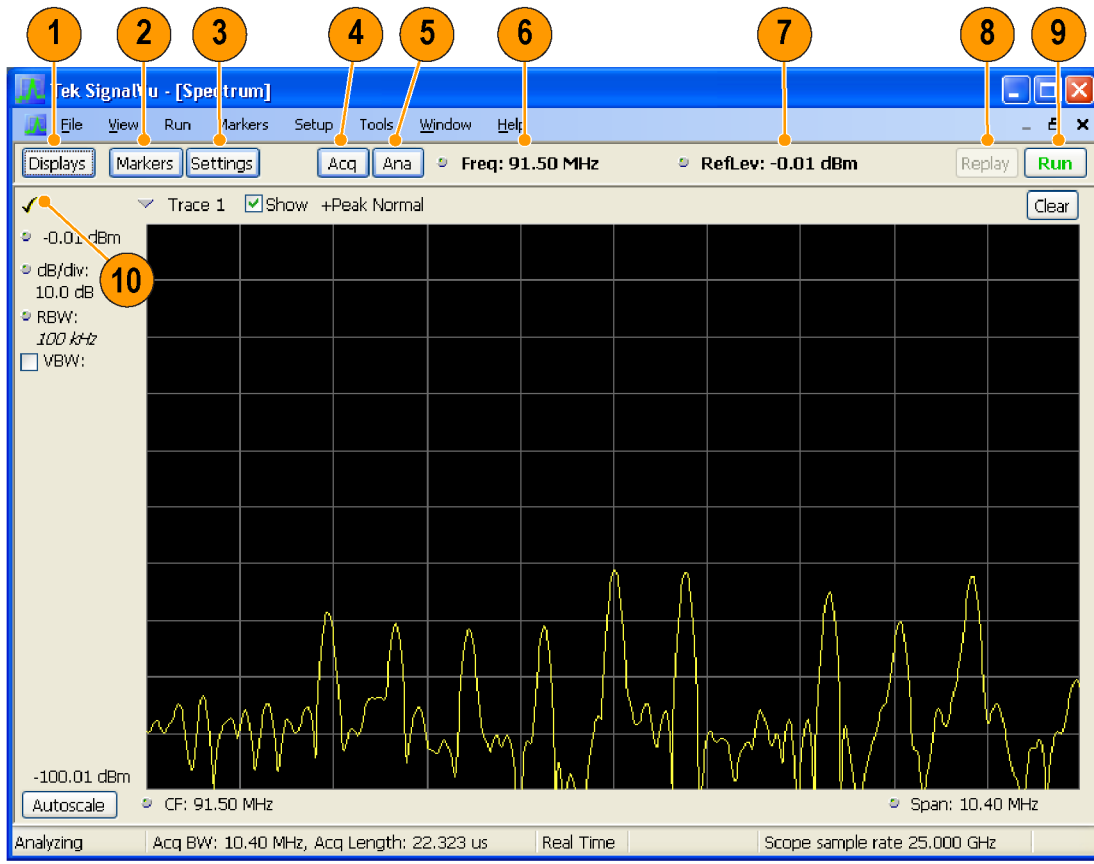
1 2 3 4 5 6 7 8 9

Tek SignalVu - [Spectrum]

File View Run Markers Setup Tools Window Help

Displays Markers Settings Acq Ana Freq: 91.50 MHz RefLev: -0.01 dBm Replay Run

Trace 1 Show +Peak Normal Clear

10

-0.01 dBm
dB/div:
10.0 dB
RBW:
100 kHz
VBW:

-100.01 dBm

Autoscale CF: 91.50 MHz Span: 10.40 MHz

Analyzing | Acq BW: 10.40 MHz, Acq Length: 22.323 us | Real Time | Scope sample rate 25.000 GHz